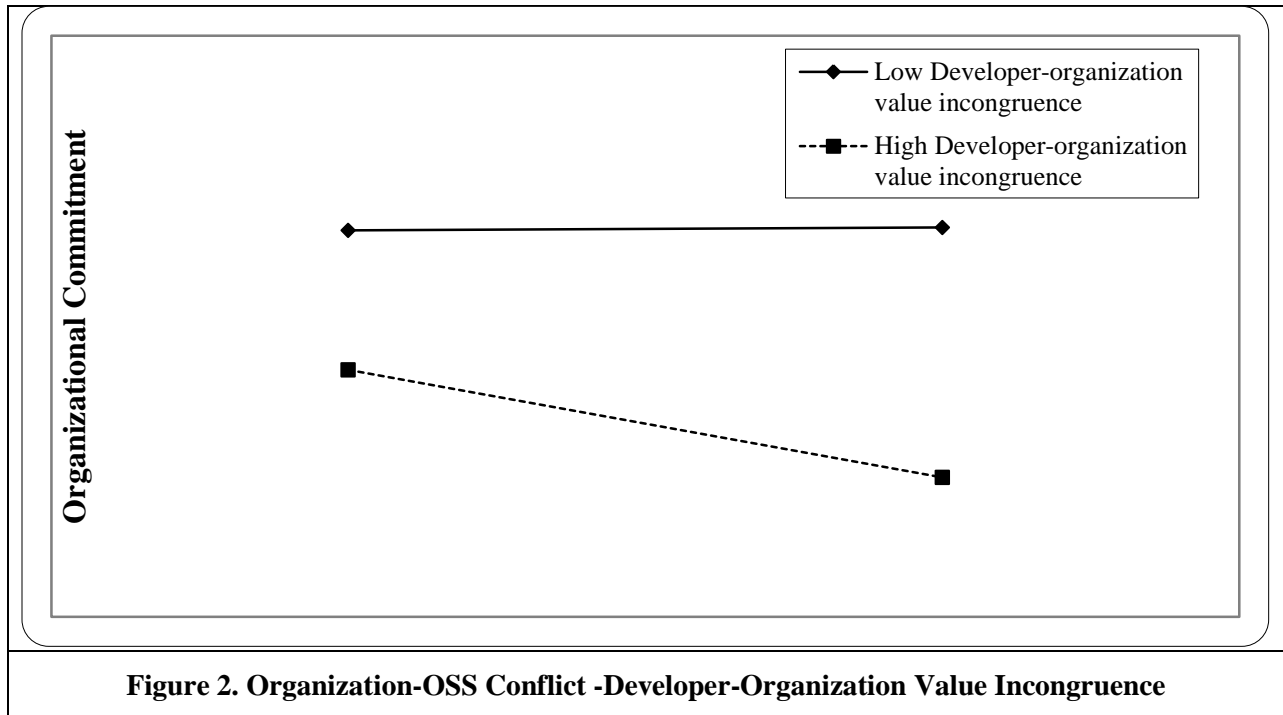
Low Developer-organization value incongruence

High Developer-organization value incongruence

Organizational Commitment

Figure 2. Organization-OSS Conflict -Developer-Organization Value Incongruence